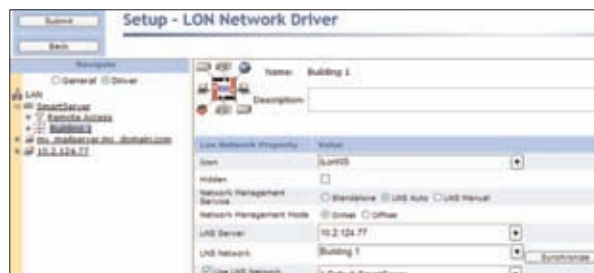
Submit

Back

Setup - LON Network Driver

Navigate

General Driver

LAN
SmartServer
Remote Access
Building1
my_ipaddress.my_domain.com
10.2.124.77

Name: Building 1

Description:

| LON Network Property | Value |
|---|---|
| Icon | iLonNS |
| Hidden | |
| Network Management Service | Standalone LNS Auto LNS Manual |
| Network Management Mode | Online Offline |
| LNS Server | 10.2.124.77 |
| LNS Network | Building 1 |
| Use LNS Network | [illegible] |

Synchronize